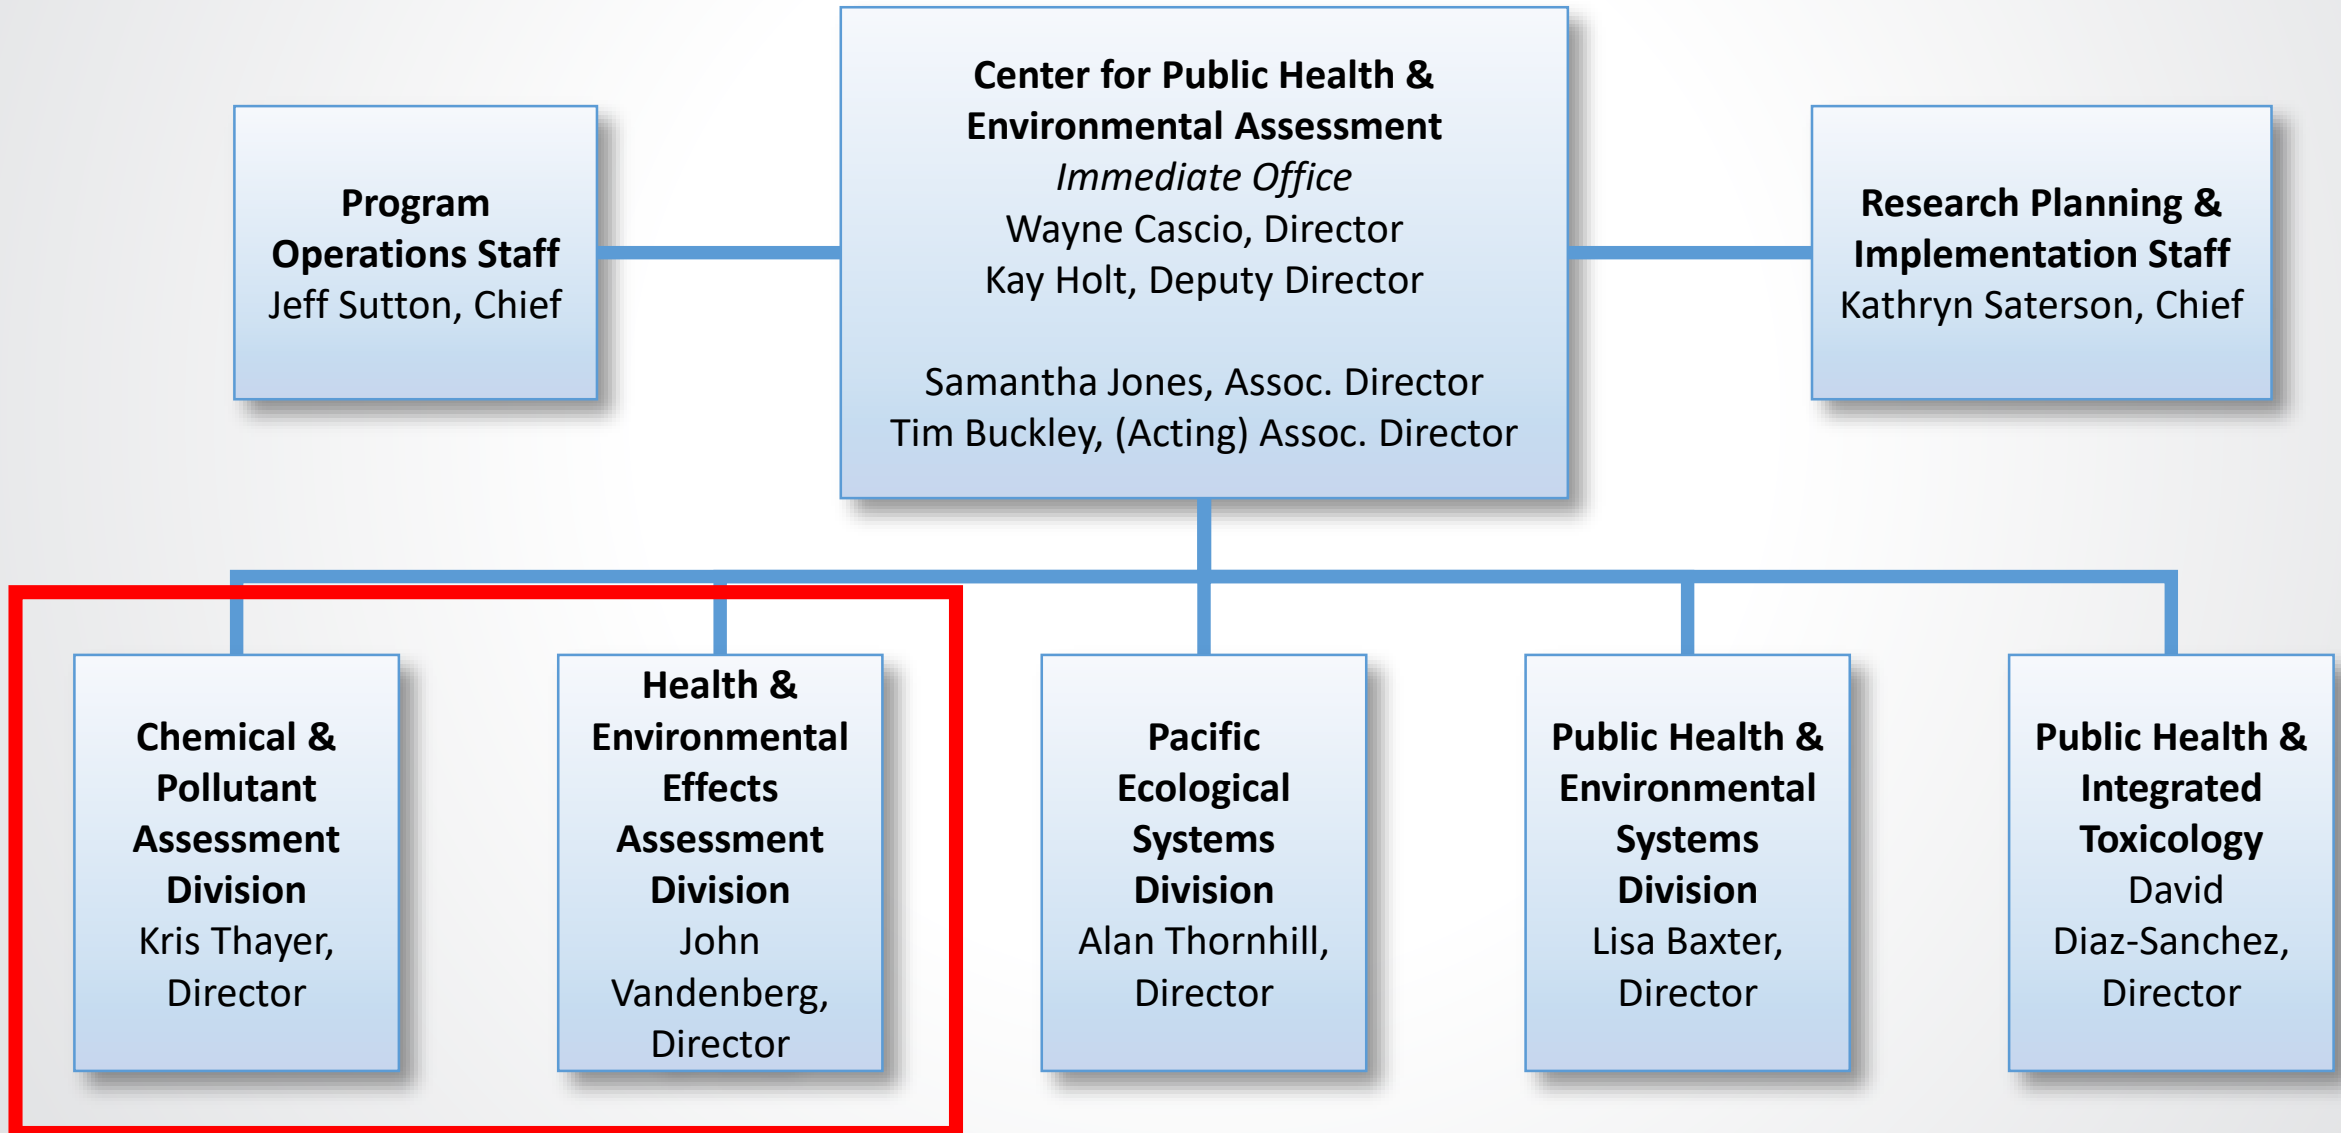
Center for Public Health & Environmental Assessment
Immediate Office
Wayne Cascio, Director
Kay Holt, Deputy Director

Samantha Jones, Assoc. Director
Tim Buckley, (Acting) Assoc. Director

Program Operations Staff
Jeff Sutton, Chief

Research Planning & Implementation Staff
Kathryn Saterson, Chief

Chemical & Pollutant Assessment Division
Kris Thayer, Director

Health & Environmental Effects Assessment Division
John Vandenberg, Director

Pacific Ecological Systems Division
Alan Thornhill, Director

Public Health & Environmental Systems Division
Lisa Baxter, Director

Public Health & Integrated Toxicology
David Diaz-Sanchez, Director